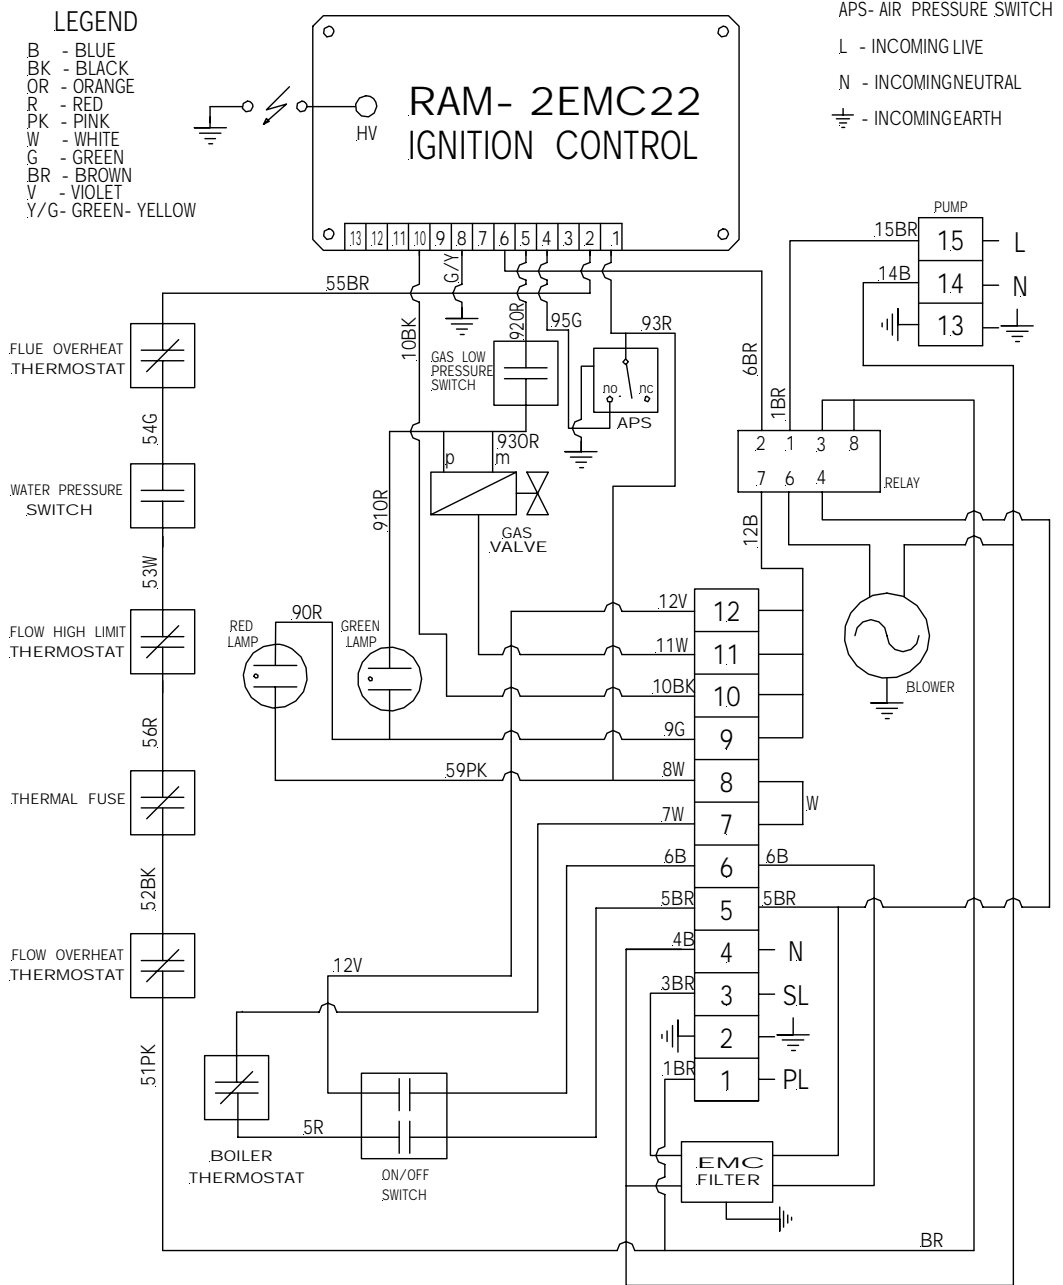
LEGEND
B - BLUE
BK - BLACK
OR - ORANGE
R - RED
PK - PINK
W - WHITE
G - GREEN
BR - BROWN
V - VIOLET
Y/G- GREEN- YELLOW

RAM- 2EMC22
IGNITION CONTROL

HV

APS- AIR PRESSURE SWITCH
L - INCOMING LIVE
N - INCOMINGNEUTRAL
- INCOMINGEARTH

13 12 11 10 9 8 7 6 5 4 3 2 1

G/Y
55BR
10BK
92OR
95G
93R
6BR

PUMP
15BR 15 L
14B 14 N
13

FLUE OVERHEAT THERMOSTAT
54G
WATER PRESSURE SWITCH
53W
FLOW HIGH LIMIT THERMOSTAT
56R
THERMAL FUSE
52BK
FLOW OVERHEAT THERMOSTAT
51PK

GAS LOW PRESSURE SWITCH
no nc
APS
93OR
p m
GAS VALVE
91OR
1BR
2 1 3 8
7 6 4
RELAY
12B

RED LAMP
9OR
GREEN LAMP
BLOWER

12V 12
11W 11
10BK 10
9G 9
59PK 8W 8
W
7W 7
6B 6 6B
5BR 5 5BR
4B 4 N
3BR 3 SL
2
1BR 1 PL

12V
5R
BOILER THERMOSTAT
ON/OFF SWITCH
EMC FILTER
BR